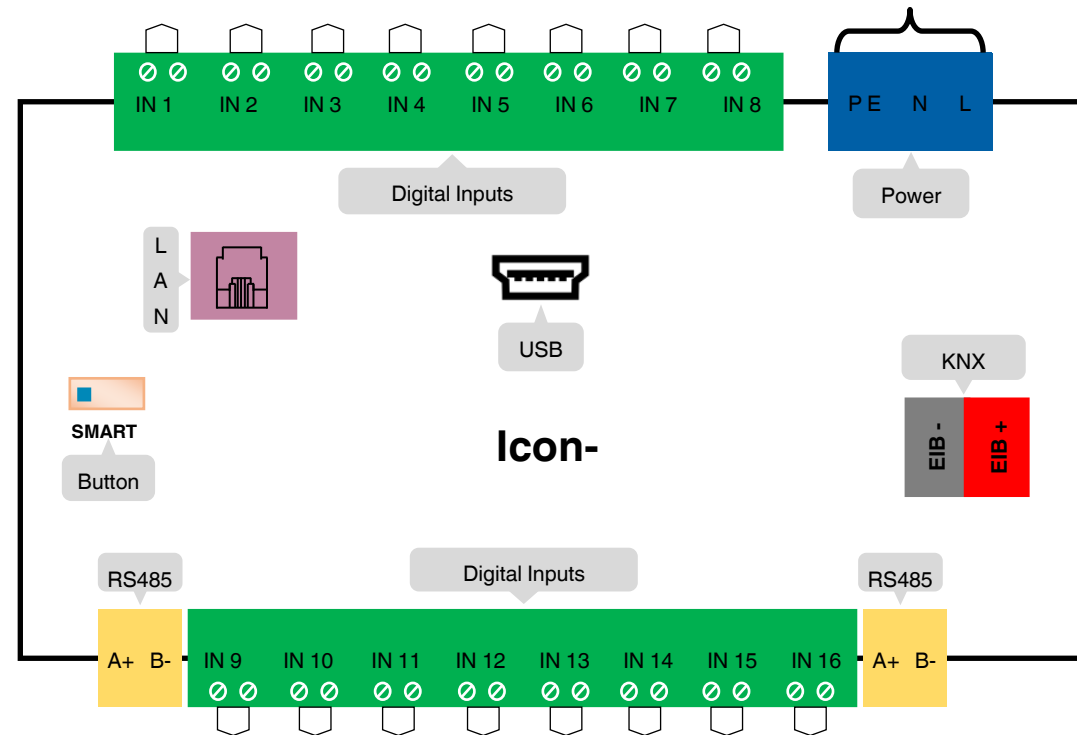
IN 1 IN 2 IN 3 IN 4 IN 5 IN 6 IN 7 IN 8

PE N L

Digital Inputs

Power

LAN

USB

KNX

SMART

Button

Icon-

EIB -
EIB +

RS485

Digital Inputs

RS485

A+ B-

IN 9 IN 10 IN 11 IN 12 IN 13 IN 14 IN 15 IN 16

A+ B-